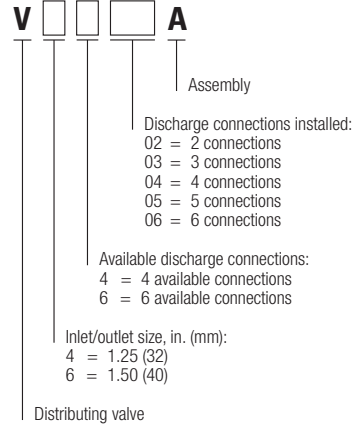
V ☐ ☐ ☐ A

Assembly

Discharge connections installed:
02 = 2 connections
03 = 3 connections
04 = 4 connections
05 = 5 connections
06 = 6 connections

Available discharge connections:
4 = 4 available connections
6 = 6 available connections

Inlet/outlet size, in. (mm):
4 = 1.25 (32)
6 = 1.50 (40)

Distributing valve